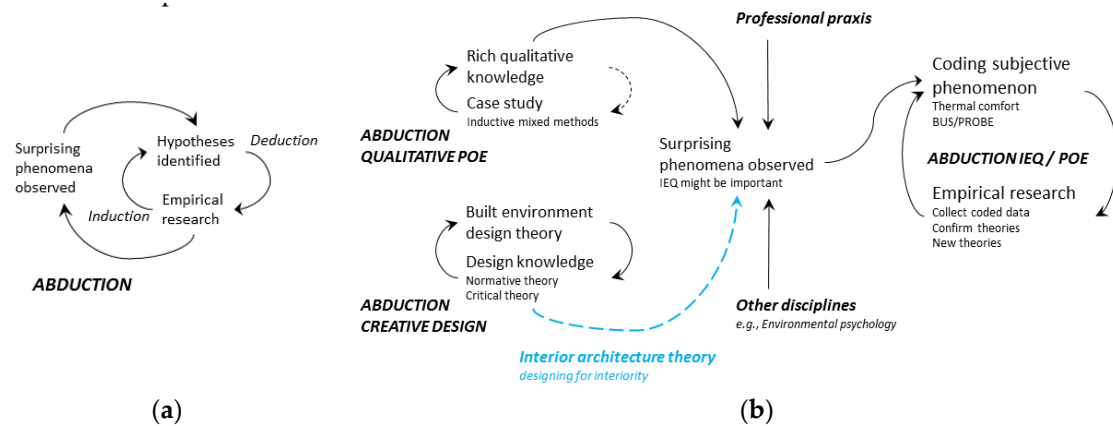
Surprising phenomena observed

Hypotheses identified

Deduction

Empirical research

Induction

ABDUCTION

(a)

Rich qualitative knowledge

Case study
Inductive mixed methods

ABDUCTION
QUALITATIVE POE

Built environment design theory

Design knowledge
Normative theory
Critical theory

ABDUCTION
CREATIVE DESIGN

Interior architecture theory
designing for interiority

Professional praxis

Surprising phenomena observed
IEQ might be important

Other disciplines
e.g., Environmental psychology

Coding subjective phenomenon
Thermal comfort
BUS/PROBE

ABDUCTION IEQ / POE

Empirical research
Collect coded data
Confirm theories
New theories

(b)